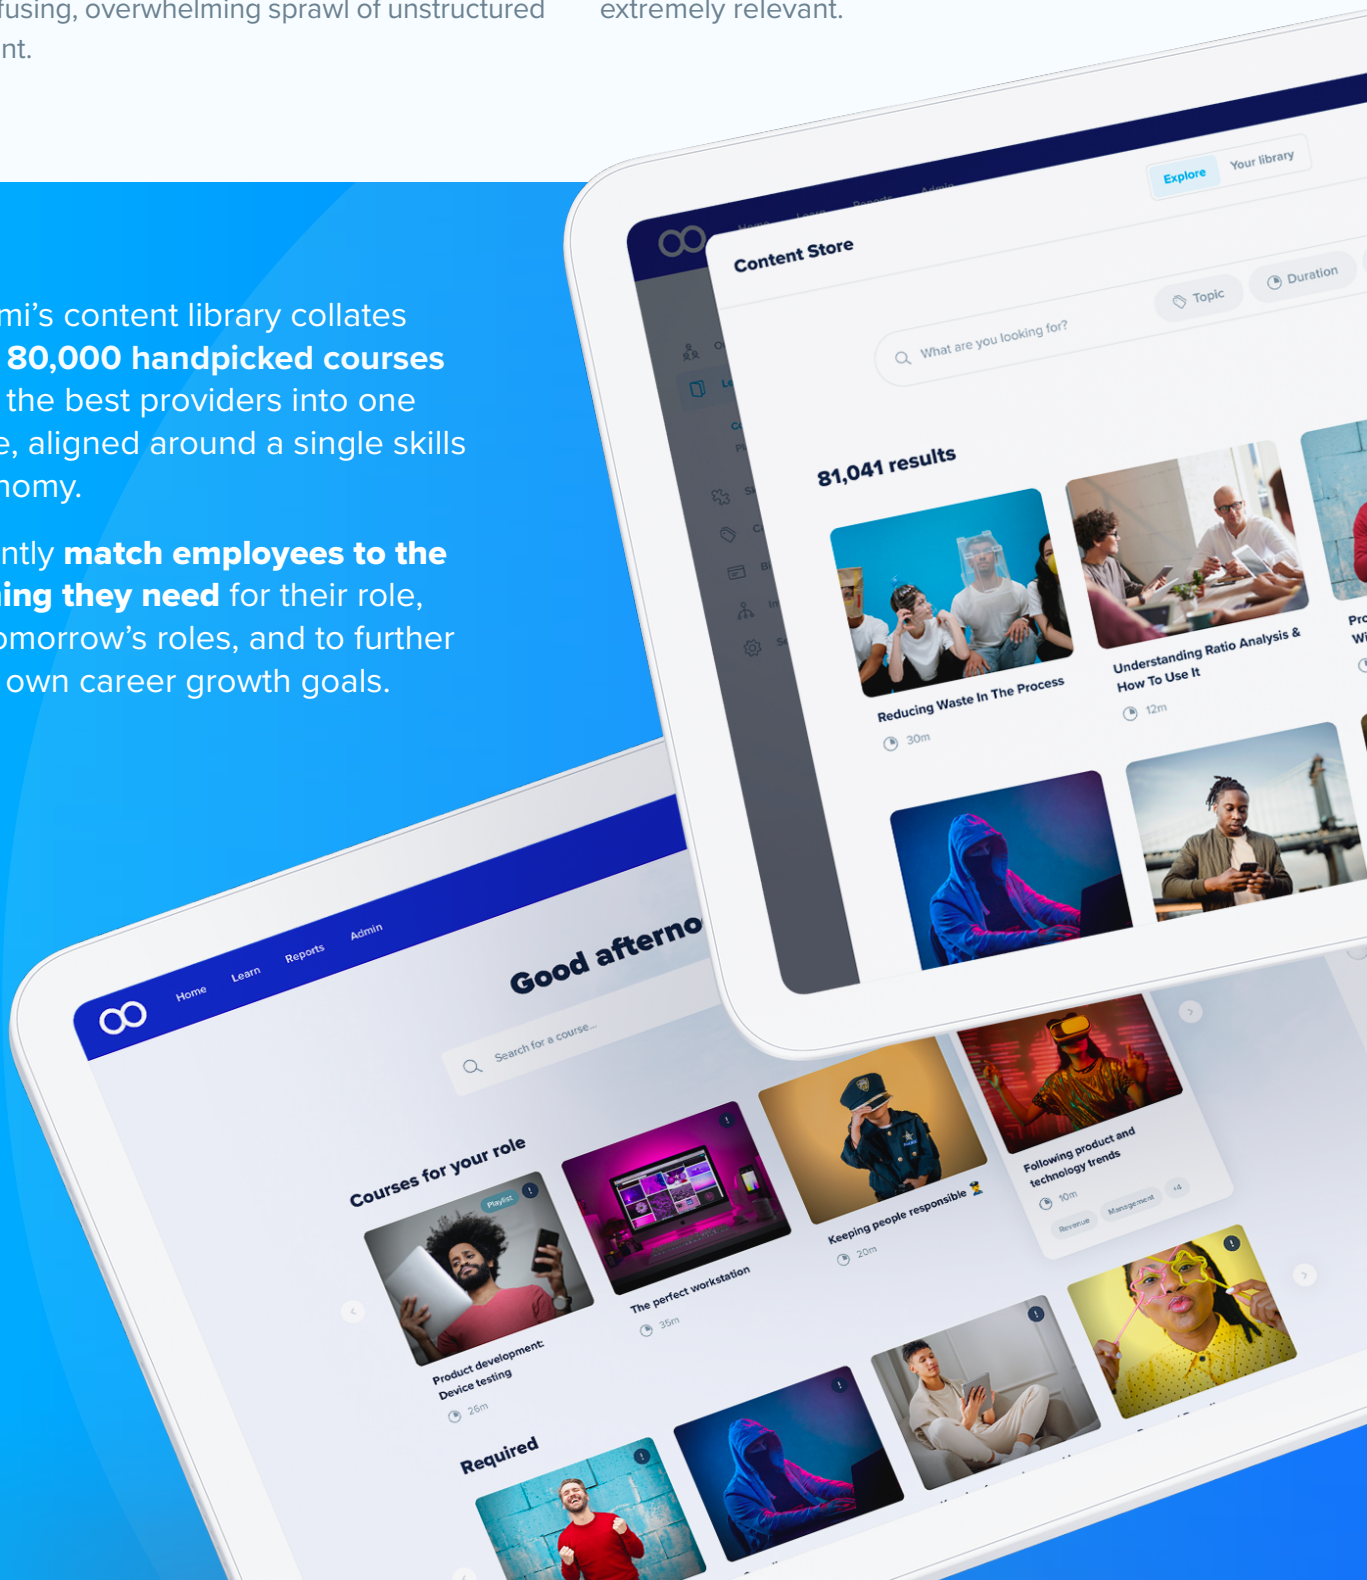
fusing, overwhelming sprawl of unstructured nt.

extremely relevant.

mi's content library collates 80,000 handpicked courses the best providers into one e, aligned around a single skills nomy.

ntly match employees to the ing they need for their role, omorrow's roles, and to further own career growth goals.

Explore Your library

Content Store

What are you looking for?

Topic Duration

81,041 results

Reducing Waste In The Process
30m

Understanding Ratio Analysis & How To Use It
12m

Home Learn Reports Admin

Good afterno

Search for a course...

Courses for your role

Playlist

Product development: Device testing
26m

The perfect workstation
35m

Keeping people responsible
20m

Following product and technology trends
10m
Revenue Management +4

Required